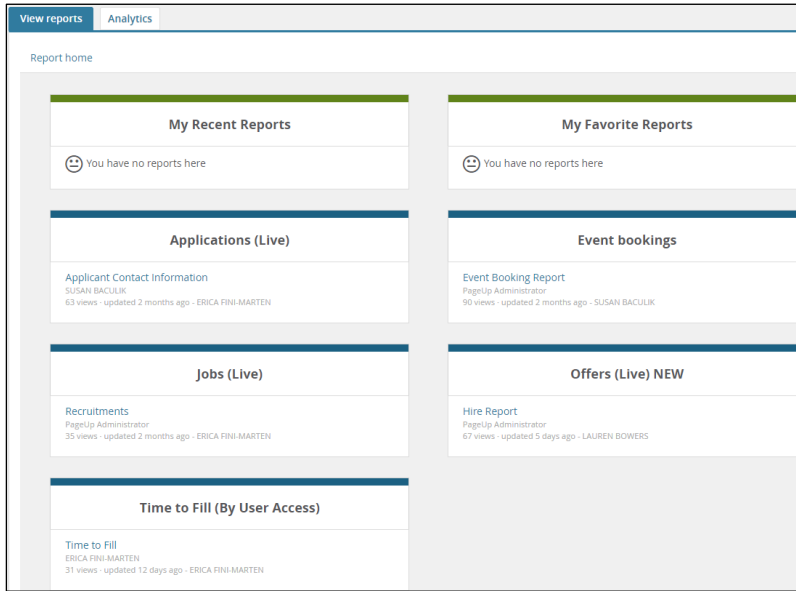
View reports
Analytics

Report home

My Recent Reports

You have no reports here

My Favorite Reports

You have no reports here

Applications (Live)

Applicant Contact Information
SUSAN BACULIK
63 views · updated 2 months ago · ERICA FINI-MARTEN

Event bookings

Event Booking Report
PageUp Administrator
90 views · updated 2 months ago · SUSAN BACULIK

Jobs (Live)

Recruitments
PageUp Administrator
35 views · updated 2 months ago · ERICA FINI-MARTEN

Offers (Live) NEW

Hire Report
PageUp Administrator
67 views · updated 5 days ago · LAUREN BOWERS

Time to Fill (By User Access)

Time to Fill
ERICA FINI-MARTEN
31 views · updated 12 days ago · ERICA FINI-MARTEN